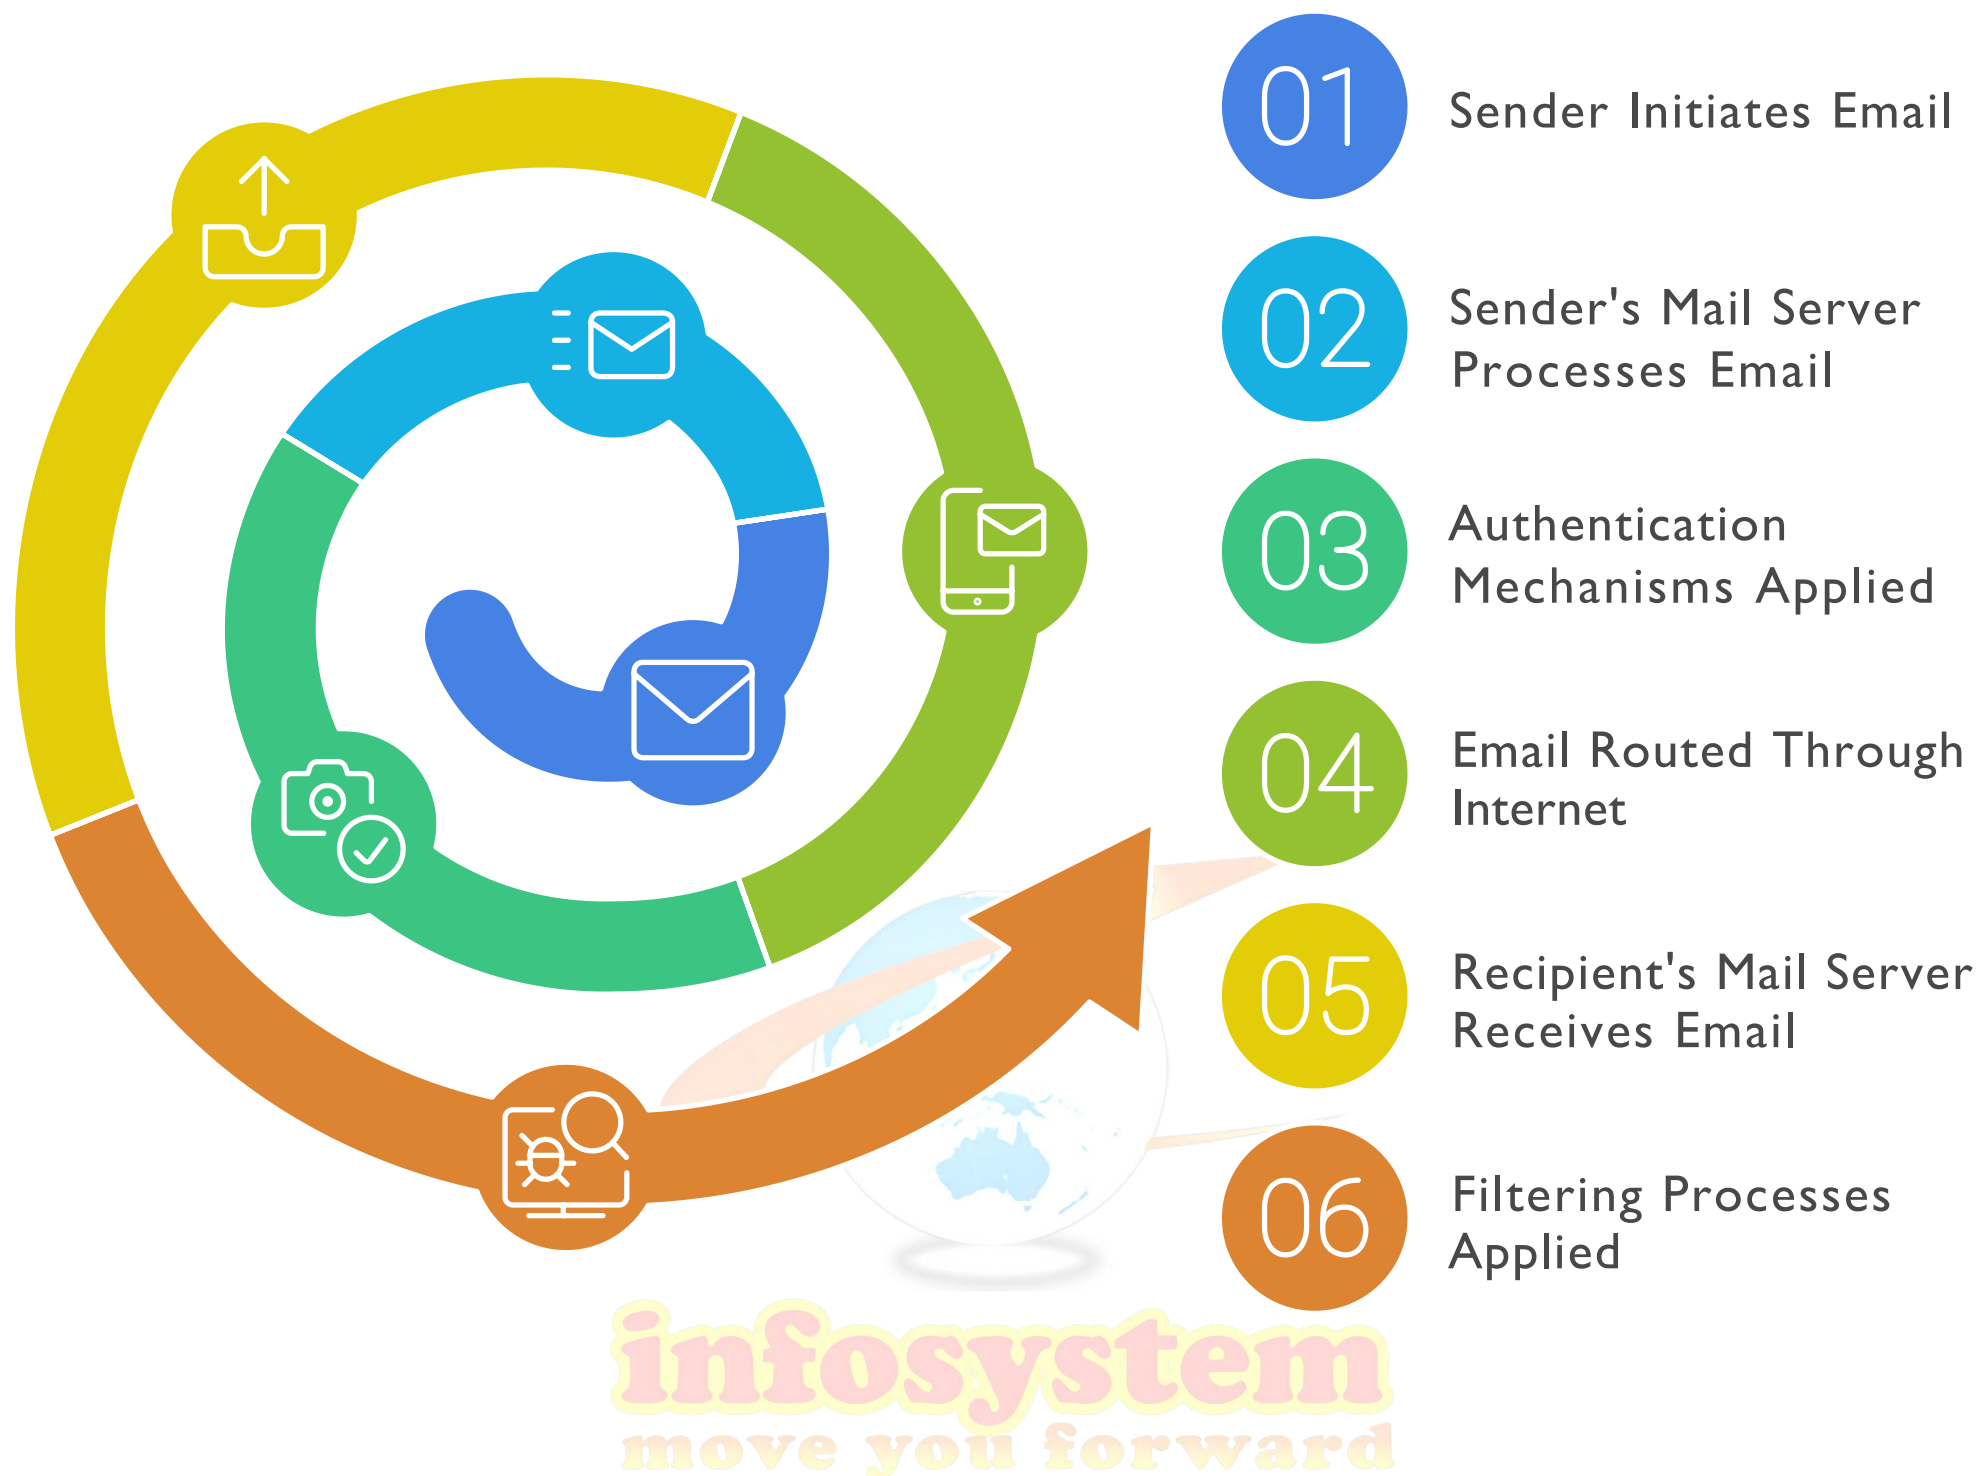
01 Sender Initiates Email

02 Sender's Mail Server Processes Email

03 Authentication Mechanisms Applied

04 Email Routed Through Internet

05 Recipient's Mail Server Receives Email

06 Filtering Processes Applied

infosystem
move you forward